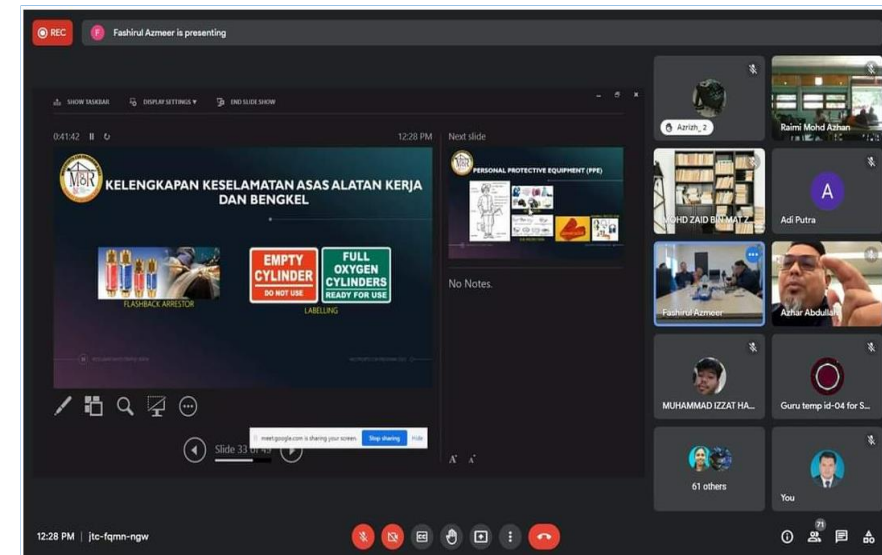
REC

F Fashirul Azmeer is presenting

SHOW TASKBAR DISPLAY SETTINGS END SLIDE SHOW

0:41:42

12:28 PM

Next slide

MBR

KELENGKAPAN KESELAMATAN ASAS ALATAN KERJA DAN BENGKEL

FLASHBACK ARRESTOR

EMPTY CYLINDER DO NOT USE

FULL OXYGEN CYLINDERS READY FOR USE

LABELLING

PERSONAL PROTECTIVE EQUIPMENT (PPE)

No Notes.

Slide 33 of 49

meet.google.com is sharing your screen. Stop sharing Hide

Azrizh_2

Raimi Mohd Azhan

MOHD ZAID BIN MAT Z

A

Adi Putra

Fashirul Azmeer

Azhar Abdullah

MUHAMMAD IZZAT HA...

Guru temp id-04 for S...

61 others

You

12:28 PM | jtc-fqmn-ngw

71